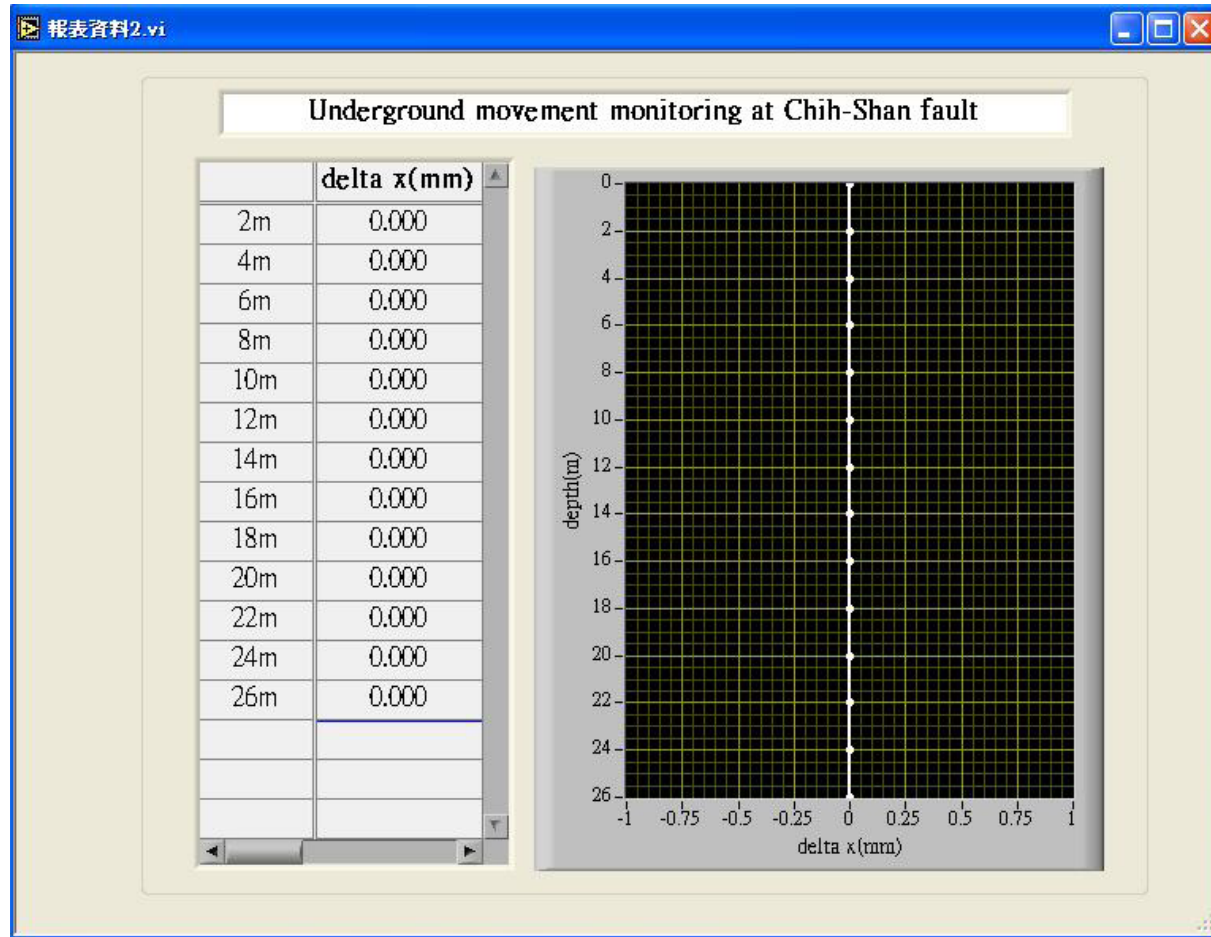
報表資料2.vi

Underground movement monitoring at Chih-Shan fault

| | delta x(mm) |
|---|---|
| 2m | 0.000 |
| 4m | 0.000 |
| 6m | 0.000 |
| 8m | 0.000 |
| 10m | 0.000 |
| 12m | 0.000 |
| 14m | 0.000 |
| 16m | 0.000 |
| 18m | 0.000 |
| 20m | 0.000 |
| 22m | 0.000 |
| 24m | 0.000 |
| 26m | 0.000 |

depth(m)
0
2
4
6
8
10
12
14
16
18
20
22
24
26

-1 -0.75 -0.5 -0.25 0 0.25 0.5 0.75 1
delta x(mm)